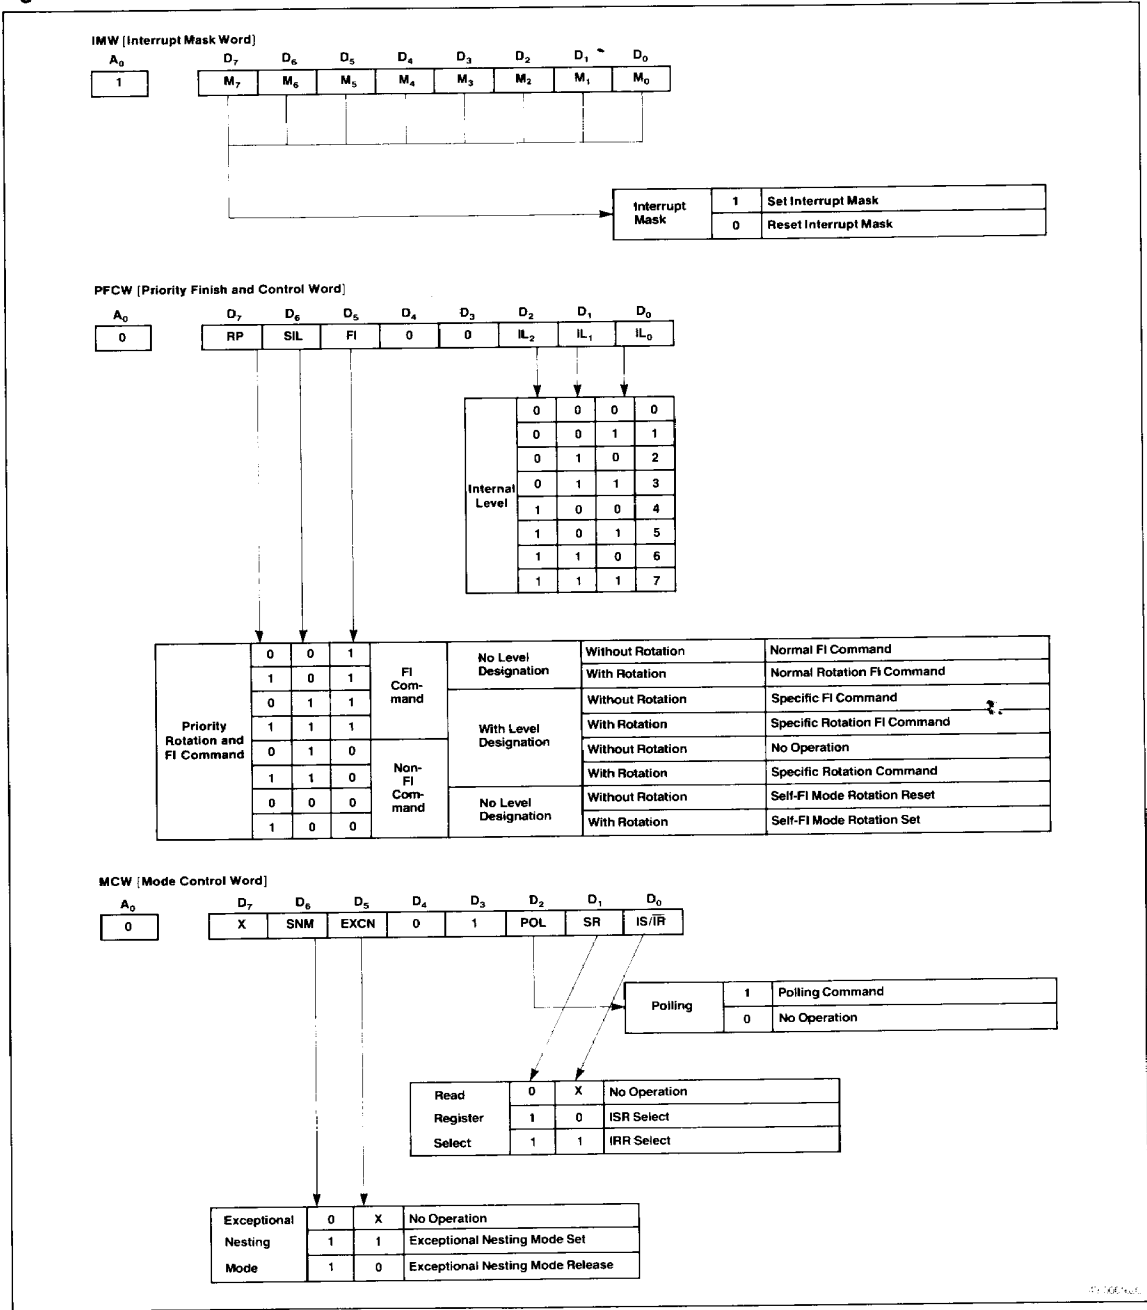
IMW [Interrupt Mask Word]

| $A_0$ |
|---|
| 1 |

| $D_7$ | $D_6$ | $D_5$ | $D_4$ | $D_3$ | $D_2$ | $D_1$ | $D_0$ |
|---|---|---|---|---|---|---|---|
| $M_7$ | $M_6$ | $M_5$ | $M_4$ | $M_3$ | $M_2$ | $M_1$ | $M_0$ |

| Interrupt Mask | 1 | Set Interrupt Mask |
|---|---|---|
| | 0 | Reset Interrupt Mask |

PFCW [Priority Finish and Control Word]

| $A_0$ |
|---|
| 0 |

| $D_7$ | $D_6$ | $D_5$ | $D_4$ | $D_3$ | $D_2$ | $D_1$ | $D_0$ |
|---|---|---|---|---|---|---|---|
| RP | SIL | FI | 0 | 0 | $IL_2$ | $IL_1$ | $IL_0$ |

| Internal Level | | | | |
|---|---|---|---|---|
| | 0 | 0 | 0 | 0 |
| | 0 | 0 | 1 | 1 |
| | 0 | 1 | 0 | 2 |
| | 0 | 1 | 1 | 3 |
| | 1 | 0 | 0 | 4 |
| | 1 | 0 | 1 | 5 |
| | 1 | 1 | 0 | 6 |
| | 1 | 1 | 1 | 7 |

| Priority Rotation and FI Command | | | | | | | |
|---|---|---|---|---|---|---|---|
| | 0 | 0 | 1 | FI Command | No Level Designation | Without Rotation | Normal FI Command |
| | 1 | 0 | 1 | | | With Rotation | Normal Rotation FI Command |
| | 0 | 1 | 1 | | With Level Designation | Without Rotation | Specific FI Command |
| | 1 | 1 | 1 | | | With Rotation | Specific Rotation FI Command |
| | 0 | 1 | 0 | Non-FI Command | | Without Rotation | No Operation |
| | 1 | 1 | 0 | | | With Rotation | Specific Rotation Command |
| | 0 | 0 | 0 | | No Level Designation | Without Rotation | Self-FI Mode Rotation Reset |
| | 1 | 0 | 0 | | | With Rotation | Self-FI Mode Rotation Set |

MCW [Mode Control Word]

| $A_0$ |
|---|
| 0 |

| $D_7$ | $D_6$ | $D_5$ | $D_4$ | $D_3$ | $D_2$ | $D_1$ | $D_0$ |
|---|---|---|---|---|---|---|---|
| X | SNM | EXCN | 0 | 1 | POL | SR | IS/$\overline{IR}$ |

| Polling | 1 | Polling Command |
|---|---|---|
| | 0 | No Operation |

| Read Register Select | | | |
|---|---|---|---|
| | 0 | X | No Operation |
| | 1 | 0 | ISR Select |
| | 1 | 1 | IRR Select |

| Exceptional Nesting Mode | | | |
|---|---|---|---|
| | 0 | X | No Operation |
| | 1 | 1 | Exceptional Nesting Mode Set |
| | 1 | 0 | Exceptional Nesting Mode Release |